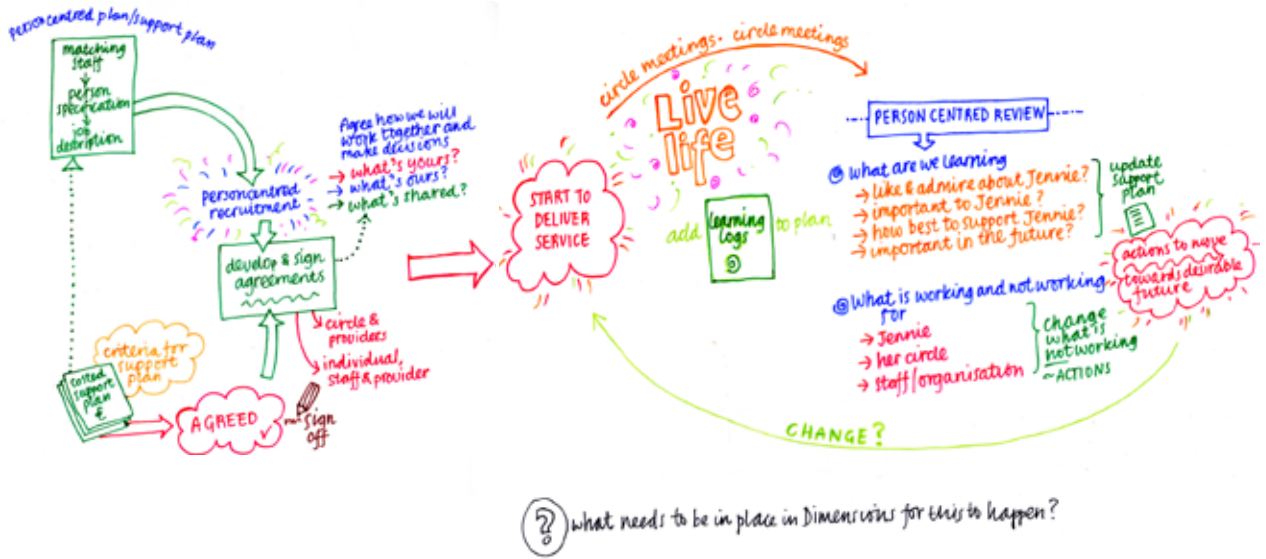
person centred plan/support plan

matching staff
person specification
job description

person centred recruitment

Agree how we will work together and make decisions
→ what's yours?
→ what's ours?
→ what's shared?

develop & sign agreements

→ circle & providers
→ individual, staff & provider

criteria for support plan

costed support plan £

AGREED ✓

sign off

START TO DELIVER SERVICE

circle meetings · circle meetings

Live life

add Learning Logs to plan

PERSON CENTRED REVIEW

What are we learning
→ like & admire about Jennie?
→ important to Jennie?
→ how best to support Jennie?
→ important in the future?

update support plan

actions to move towards desirable future

What is working and not working for
→ Jennie
→ her circle
→ staff/organisation

change what is not working
~ ACTIONS

CHANGE?

? what needs to be in place in Dimensions for this to happen?